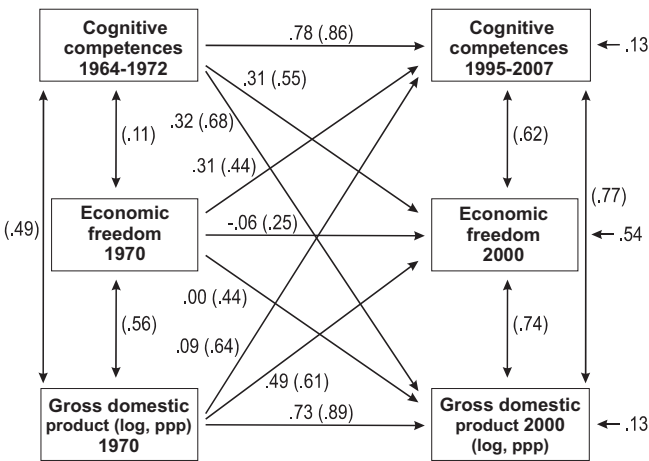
Cognitive competences 1964-1972

.78 (.86)

Cognitive competences 1995-2007

.13

.31 (.55)

.32 (.68)

(.11)

.31 (.44)

(.62)

(.49)

Economic freedom 1970

-.06 (.25)

Economic freedom 2000

(.77)

.54

.00 (.44)

(.56)

.09 (.64)

(.74)

.49 (.61)

Gross domestic product (log, ppp) 1970

.73 (.89)

Gross domestic product 2000 (log, ppp)

.13